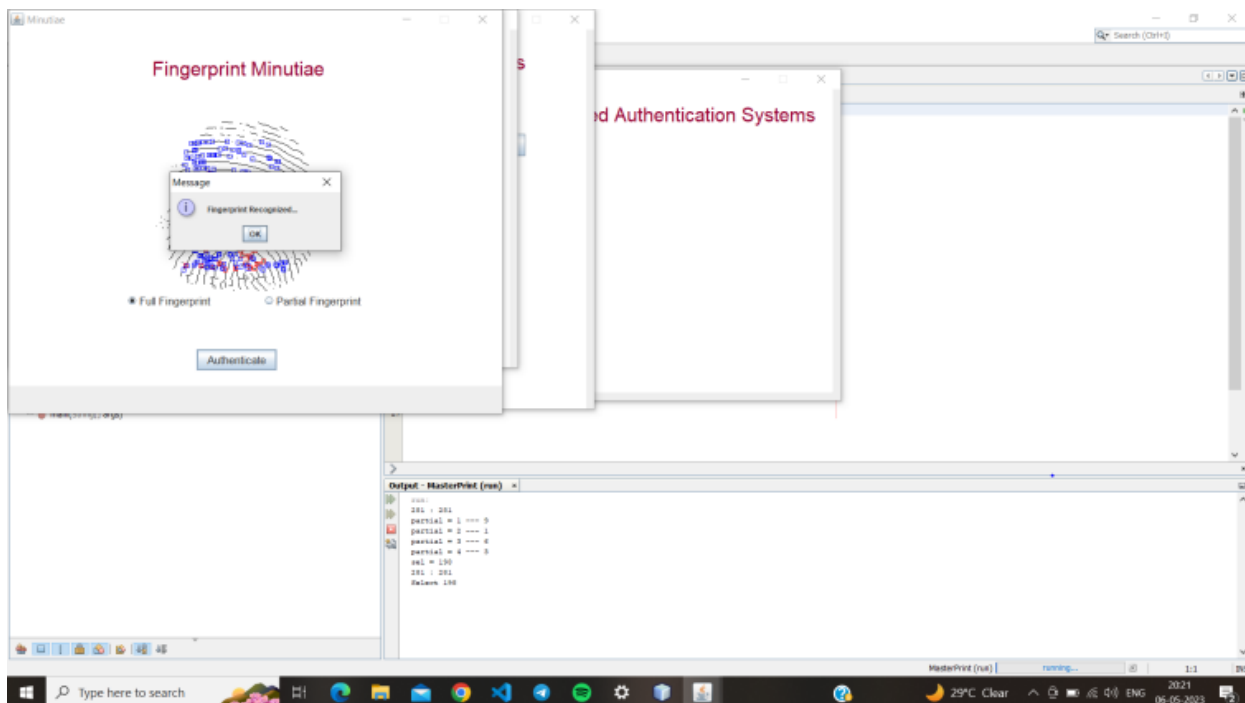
Minutiae

Fingerprint Minutiae

Message

Fingerprint Recognized...

OK

Full Fingerprint

Partial Fingerprint

Authenticate

s

d Authentication Systems

Search (Ctrl+I)

main(String[] args)

Output - MasterPrint (run)

run:
201 : 201
partial = 1 --- 9
partial = 2 --- 1
partial = 3 --- 6
partial = 4 --- 5
sel = 190
201 : 201
Select 190

MasterPrint (run)

running...

1:1

INS

Type here to search

29°C Clear

ENG

20:21

06-05-2023